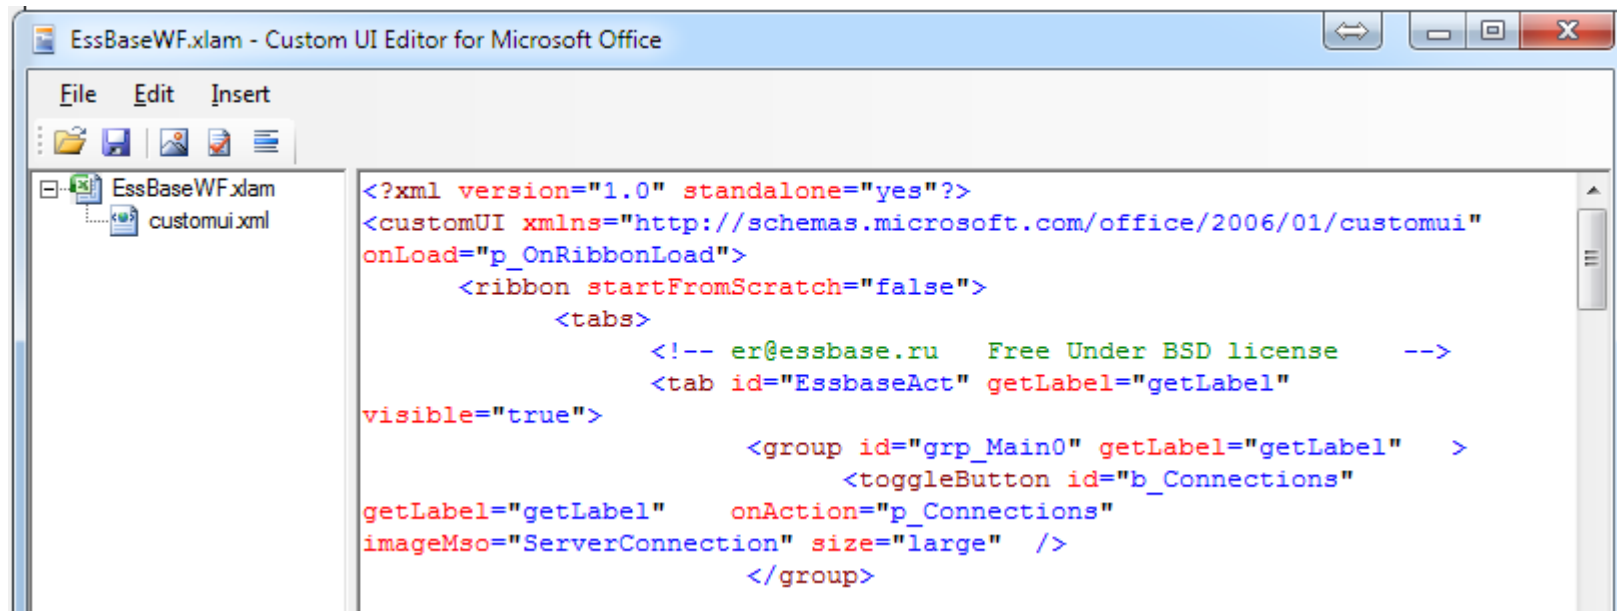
EssBaseWF.xlam - Custom UI Editor for Microsoft Office

File Edit Insert

EssBaseWF.xlam
customui.xml

<?xml version="1.0" standalone="yes"?>
<customUI xmlns="http://schemas.microsoft.com/office/2006/01/customui" onLoad="p_OnRibbonLoad">
<ribbon startFromScratch="false">
<tabs>
<!-- er@essbase.ru Free Under BSD license -->
<tab id="EssbaseAct" getLabel="getLabel" visible="true">
<group id="grp_Main0" getLabel="getLabel" >
<toggleButton id="b_Connections" getLabel="getLabel" onAction="p_Connections" imageMso="ServerConnection" size="large" />
</group>